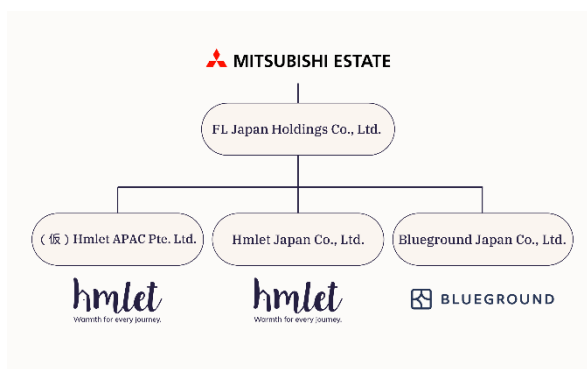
MITSUBISHI ESTATE

FL Japan Holdings Co., Ltd.

（仮）Hmlet APAC Pte. Ltd.

Hmlet Japan Co., Ltd.

Blueground Japan Co., Ltd.

hmlet
Warmth for every journey.

hmlet
Warmth for every journey.

BLUEGROUND